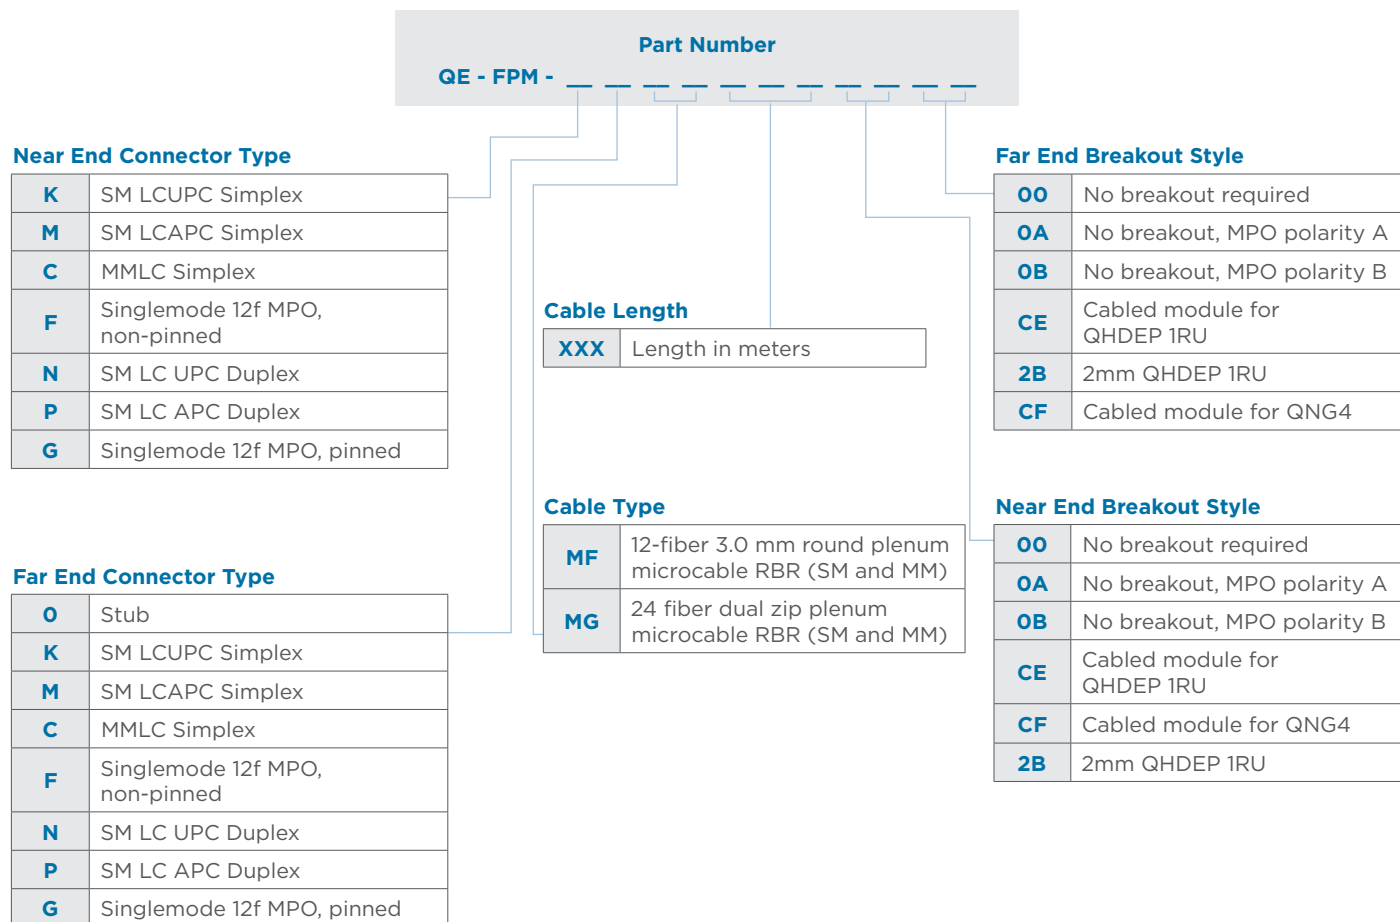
Part Number
QE - FPM - _ _ _ _ _ _ _ _ _ _ _

Near End Connector Type

| K | SM LCUPC Simplex |
|---|---|
| M | SM LCAPC Simplex |
| C | MMLC Simplex |
| F | Singlemode 12f MPO, non-pinned |
| N | SM LC UPC Duplex |
| P | SM LC APC Duplex |
| G | Singlemode 12f MPO, pinned |

Far End Connector Type

| 0 | Stub |
|---|---|
| K | SM LCUPC Simplex |
| M | SM LCAPC Simplex |
| C | MMLC Simplex |
| F | Singlemode 12f MPO, non-pinned |
| N | SM LC UPC Duplex |
| P | SM LC APC Duplex |
| G | Singlemode 12f MPO, pinned |

Cable Length

| XXX | Length in meters |
|---|---|

Cable Type

| MF | 12-fiber 3.0 mm round plenum microcable RBR (SM and MM) |
|---|---|
| MG | 24 fiber dual zip plenum microcable RBR (SM and MM) |

Far End Breakout Style

| 00 | No breakout required |
|---|---|
| 0A | No breakout, MPO polarity A |
| 0B | No breakout, MPO polarity B |
| CE | Cabled module for QHDEP 1RU |
| 2B | 2mm QHDEP 1RU |
| CF | Cabled module for QNG4 |

Near End Breakout Style

| 00 | No breakout required |
|---|---|
| 0A | No breakout, MPO polarity A |
| 0B | No breakout, MPO polarity B |
| CE | Cabled module for QHDEP 1RU |
| CF | Cabled module for QNG4 |
| 2B | 2mm QHDEP 1RU |